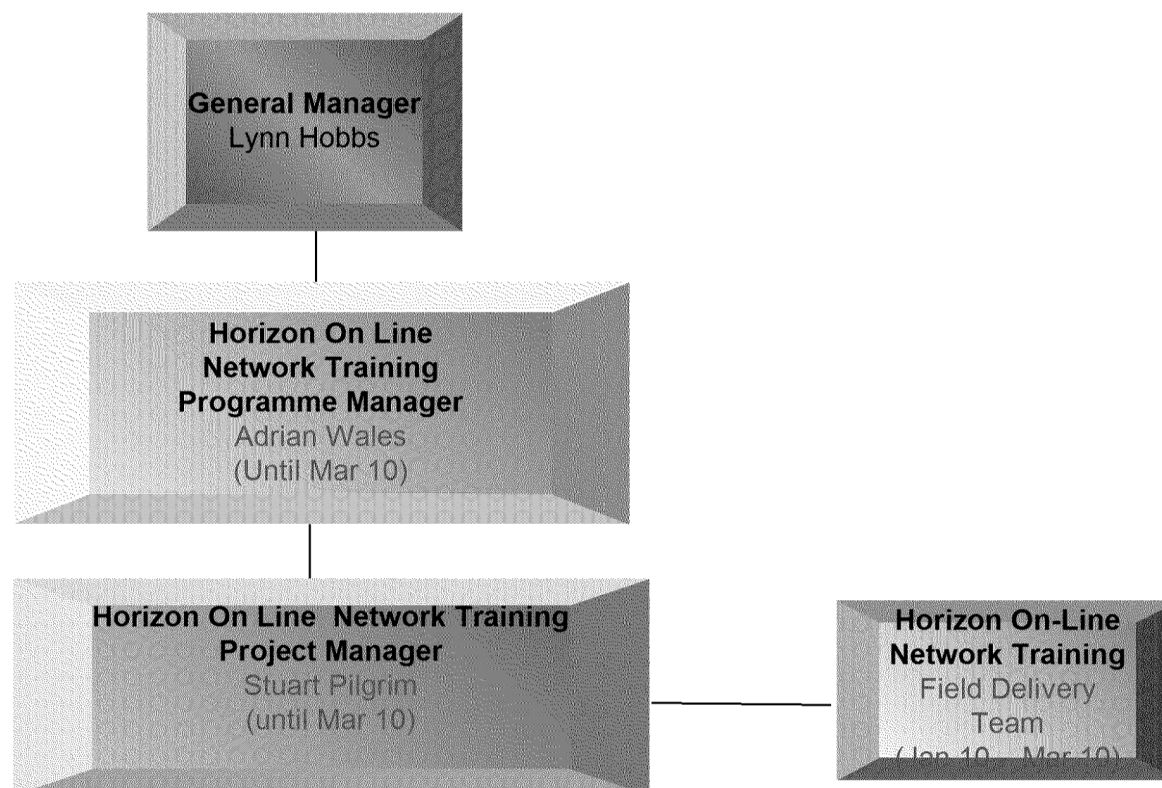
General Manager
Lynn Hobbs

Horizon On Line
Network Training
Programme Manager
Adrian Wales
(Until Mar 10)

Horizon On Line Network Training
Project Manager
Stuart Pilgrim
(until Mar 10)

Horizon On-Line
Network Training
Field Delivery
Team
(Jan 10 – Mar 10)